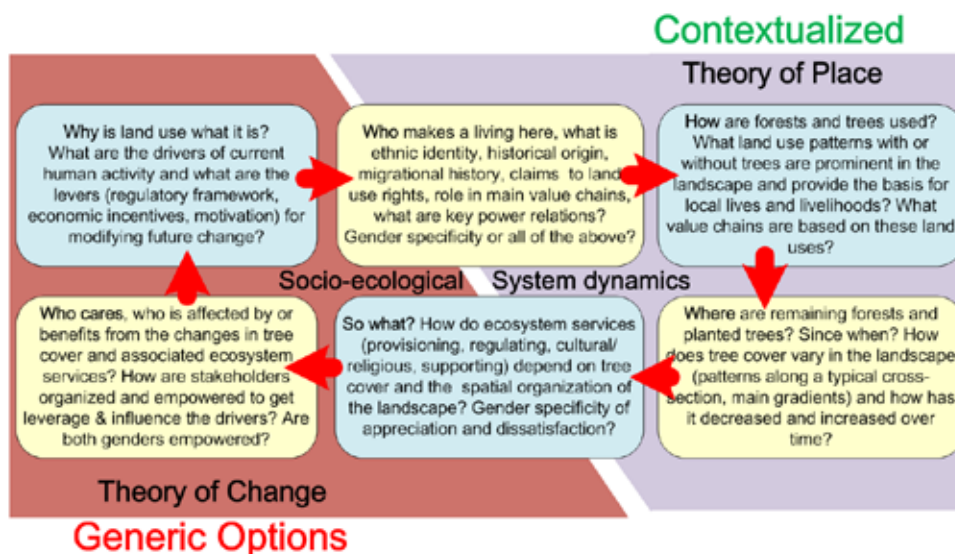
Contextualized

Theory of Place

Why is land use what it is? What are the drivers of current human activity and what are the levers (regulatory framework, economic incentives, motivation) for modifying future change?

Who makes a living here, what is ethnic identity, historical origin, migrational history, claims to land use rights, role in main value chains, what are key power relations? Gender specificity or all of the above?

How are forests and trees used? What land use patterns with or without trees are prominent in the landscape and provide the basis for local lives and livelihoods? What value chains are based on these land uses?

Socio-ecological System dynamics

Who cares, who is affected by or benefits from the changes in tree cover and associated ecosystem services? How are stakeholders organized and empowered to get leverage & influence the drivers? Are both genders empowered?

So what? How do ecosystem services (provisioning, regulating, cultural/ religious, supporting) depend on tree cover and the spatial organization of the landscape? Gender specificity of appreciation and dissatisfaction?

Where are remaining forests and planted trees? Since when? How does tree cover vary in the landscape (patterns along a typical cross-section, main gradients) and how has it decreased and increased over time?

Theory of Change

Generic Options